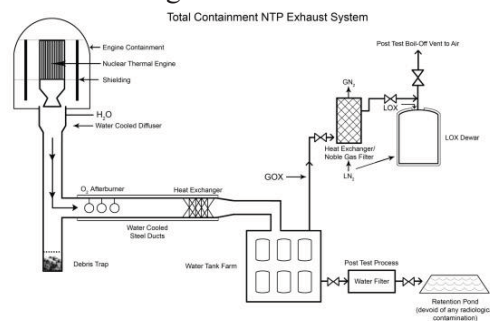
Total Containment NTP Exhaust System

Engine Containment

Nuclear Thermal Engine

Shielding

$H_2O$

Water Cooled Diffuser

$O_2$ Afterburner

Heat Exchanger

Water Cooled Steel Ducts

Debris Trap

Water Tank Farm

GOX

$GN_2$

Heat Exchanger/ Noble Gas Filter

$LN_2$

LOX

Post Test Boil-Off Vent to Air

LOX Dewar

Post Test Process

Water Filter

Retention Pond (devoid of any radiologic contamination)